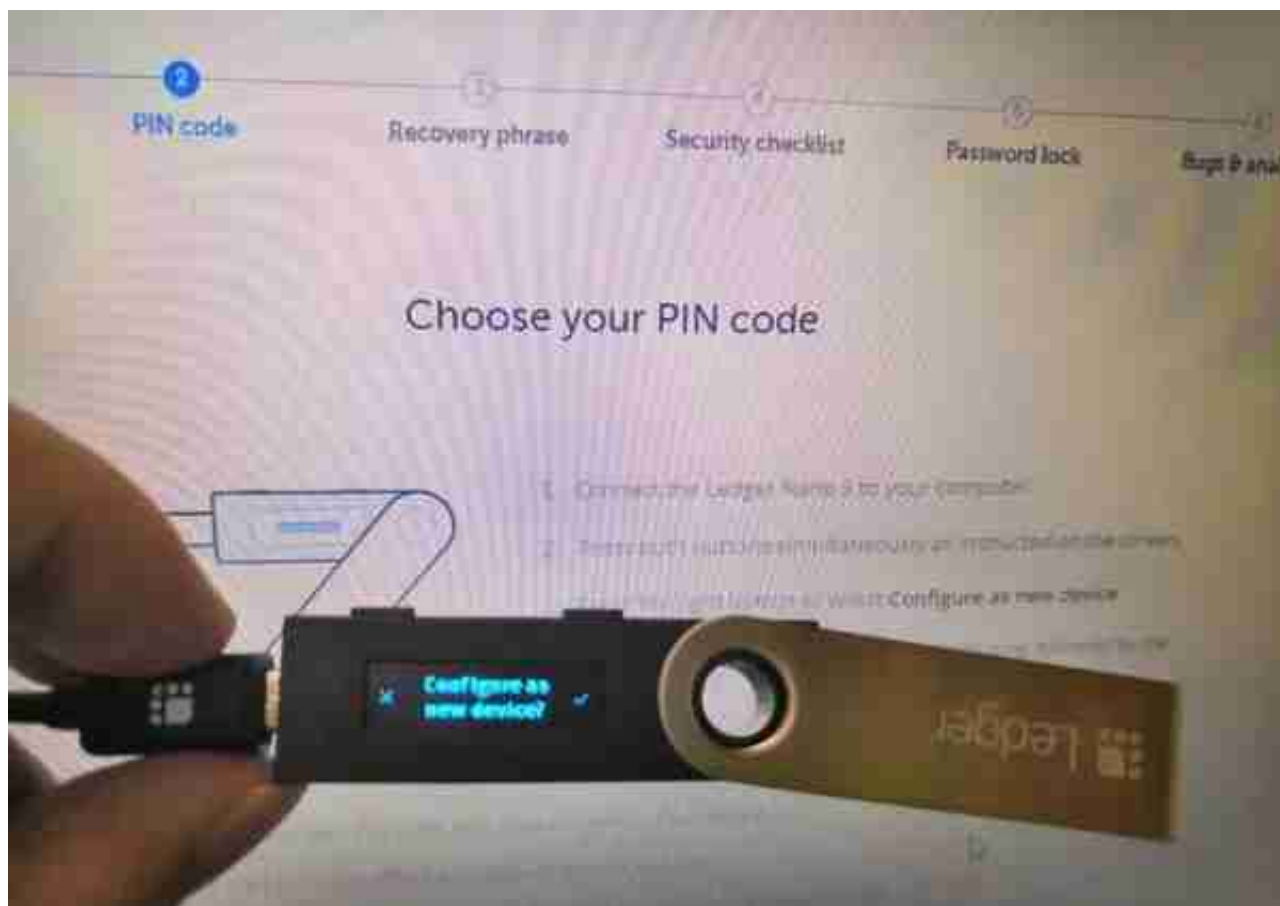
2 PIN code

3 Recovery phrase

4 Security checklist

5 Password lock

6 Bugs & ana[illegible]

Choose your PIN code

1. Connect the Ledger Nano S to your computer.

2. Press both buttons simultaneously as instructed on the screen.

3. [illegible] button to select Configure as new device

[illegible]

Configure as new device?

Ledger